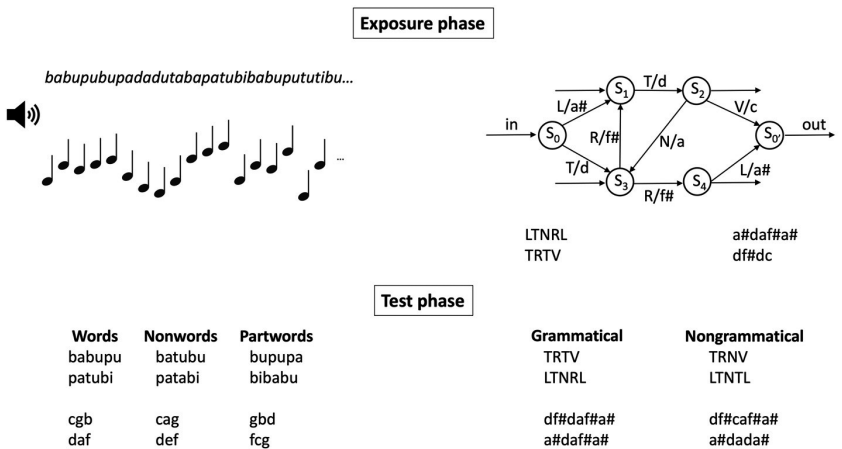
Exposure phase

babupubupadadutabapatubibabupututibu...

...

in
$S_0$
L/a#
$S_1$
T/d
$S_2$
V/c
$S_{0'}$
out
R/f#
N/a
T/d
$S_3$
R/f#
$S_4$
L/a#

LTNRL
TRTV

a#daf#a#
df#dc

Test phase

| Words | Nonwords | Partwords |
|---|---|---|
| babupu | batubu | bupupa |
| patubi | patabi | bibabu |
| cgb | cag | gbd |
| daf | def | fcg |

| Grammatical | Nongrammatical |
|---|---|
| TRTV | TRNV |
| LTNRL | LTNTL |
| df#daf#a# | df#caf#a# |
| a#daf#a# | a#dada# |